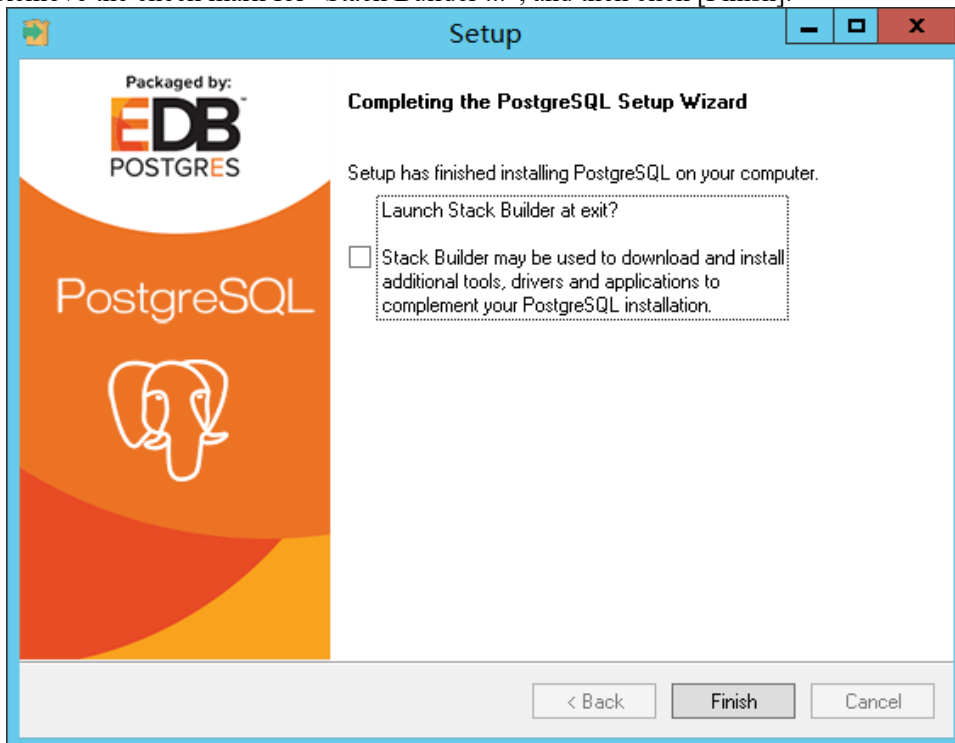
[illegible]

Setup

Packaged by:
EDB
POSTGRES

PostgreSQL

Completing the PostgreSQL Setup Wizard

Setup has finished installing PostgreSQL on your computer.

Launch Stack Builder at exit?

Stack Builder may be used to download and install additional tools, drivers and applications to complement your PostgreSQL installation.

< Back
Finish
Cancel